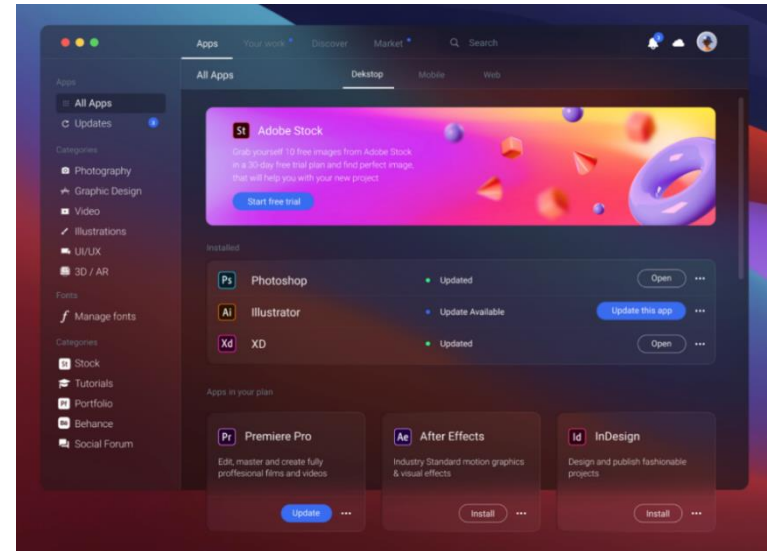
Apps Your work Discover Market Search

Apps
All Apps
Updates

Categories
Photography
Graphic Design
Video
Illustrations
UI/UX
3D / AR

Fonts
Manage fonts

Categories
Stock
Tutorials
Portfolio
Behance
Social Forum

All Apps
Dekstop Mobile Web

St Adobe Stock
Grab yourself 10 free images from Adobe Stock in a 30-day free trial plan and find perfect image, that will help you with your new project
Start free trial

Installed

| | | | |
|---|---|---|---|
| Ps Photoshop | Updated | Open | ··· |
| Ai Illustrator | Update Available | Update this app | ··· |
| Xd XD | Updated | Open | ··· |

Apps in your plan

Pr Premiere Pro
Edit, master and create fully proffesional films and videos
Update ···

Ae After Effects
Industry Standard motion graphics & visual effects
Install ···

Id InDesign
Design and publish fashionable projects
Install ···